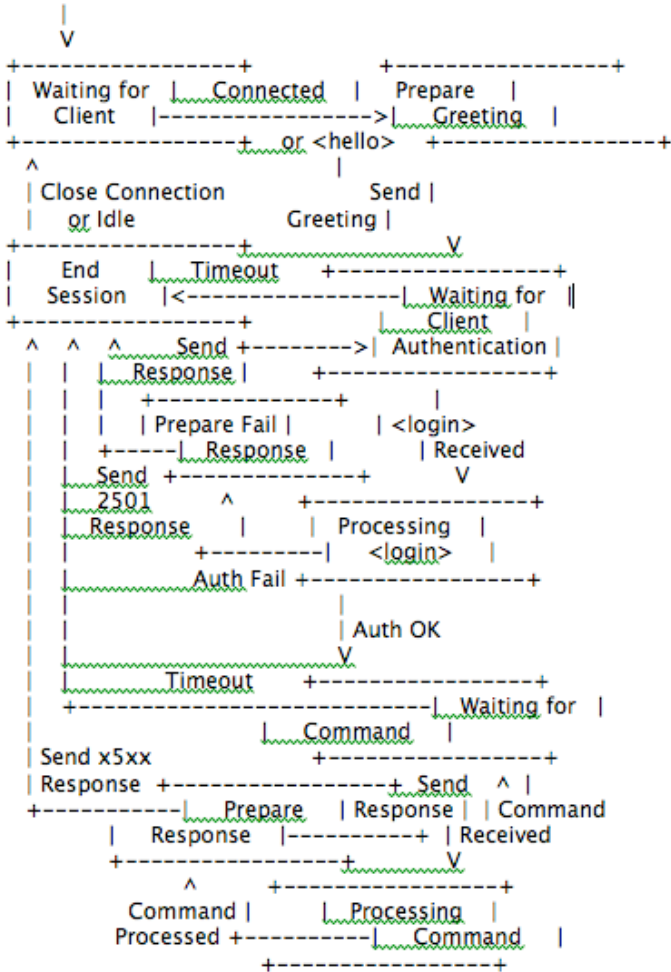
|
V
+------------------+ +------------------+
| Waiting for | Connected | Prepare |
| Client |------------------>| Greeting |
+------------------+ or <hello> +------------------+
^ |
| Close Connection Send |
| or Idle Greeting |
+------------------+ V
| End | Timeout +------------------+
| Session |<------------------| Waiting for |
+------------------+ | Client |
^ ^ ^ Send +--------->| Authentication |
| | | Response | +------------------+
| | | +--------------+ |
| | | Prepare Fail | | <login>
| | +-----| Response | | Received
| Send +--------------+ V
| 2501 ^ +------------------+
| Response | | Processing |
| +----------| <login> |
| Auth Fail +------------------+
| |
| | Auth OK
| V
| Timeout +------------------+
+-------------------------------| Waiting for |
| Command |
| Send x5xx +------------------+
| Response +------------------+ Send ^ |
+-----------| Prepare | Response | | Command
| Response |----------+ | Received
+------------------+ V
^ +------------------+
Command | | Processing |
Processed +----------| Command |
+------------------+